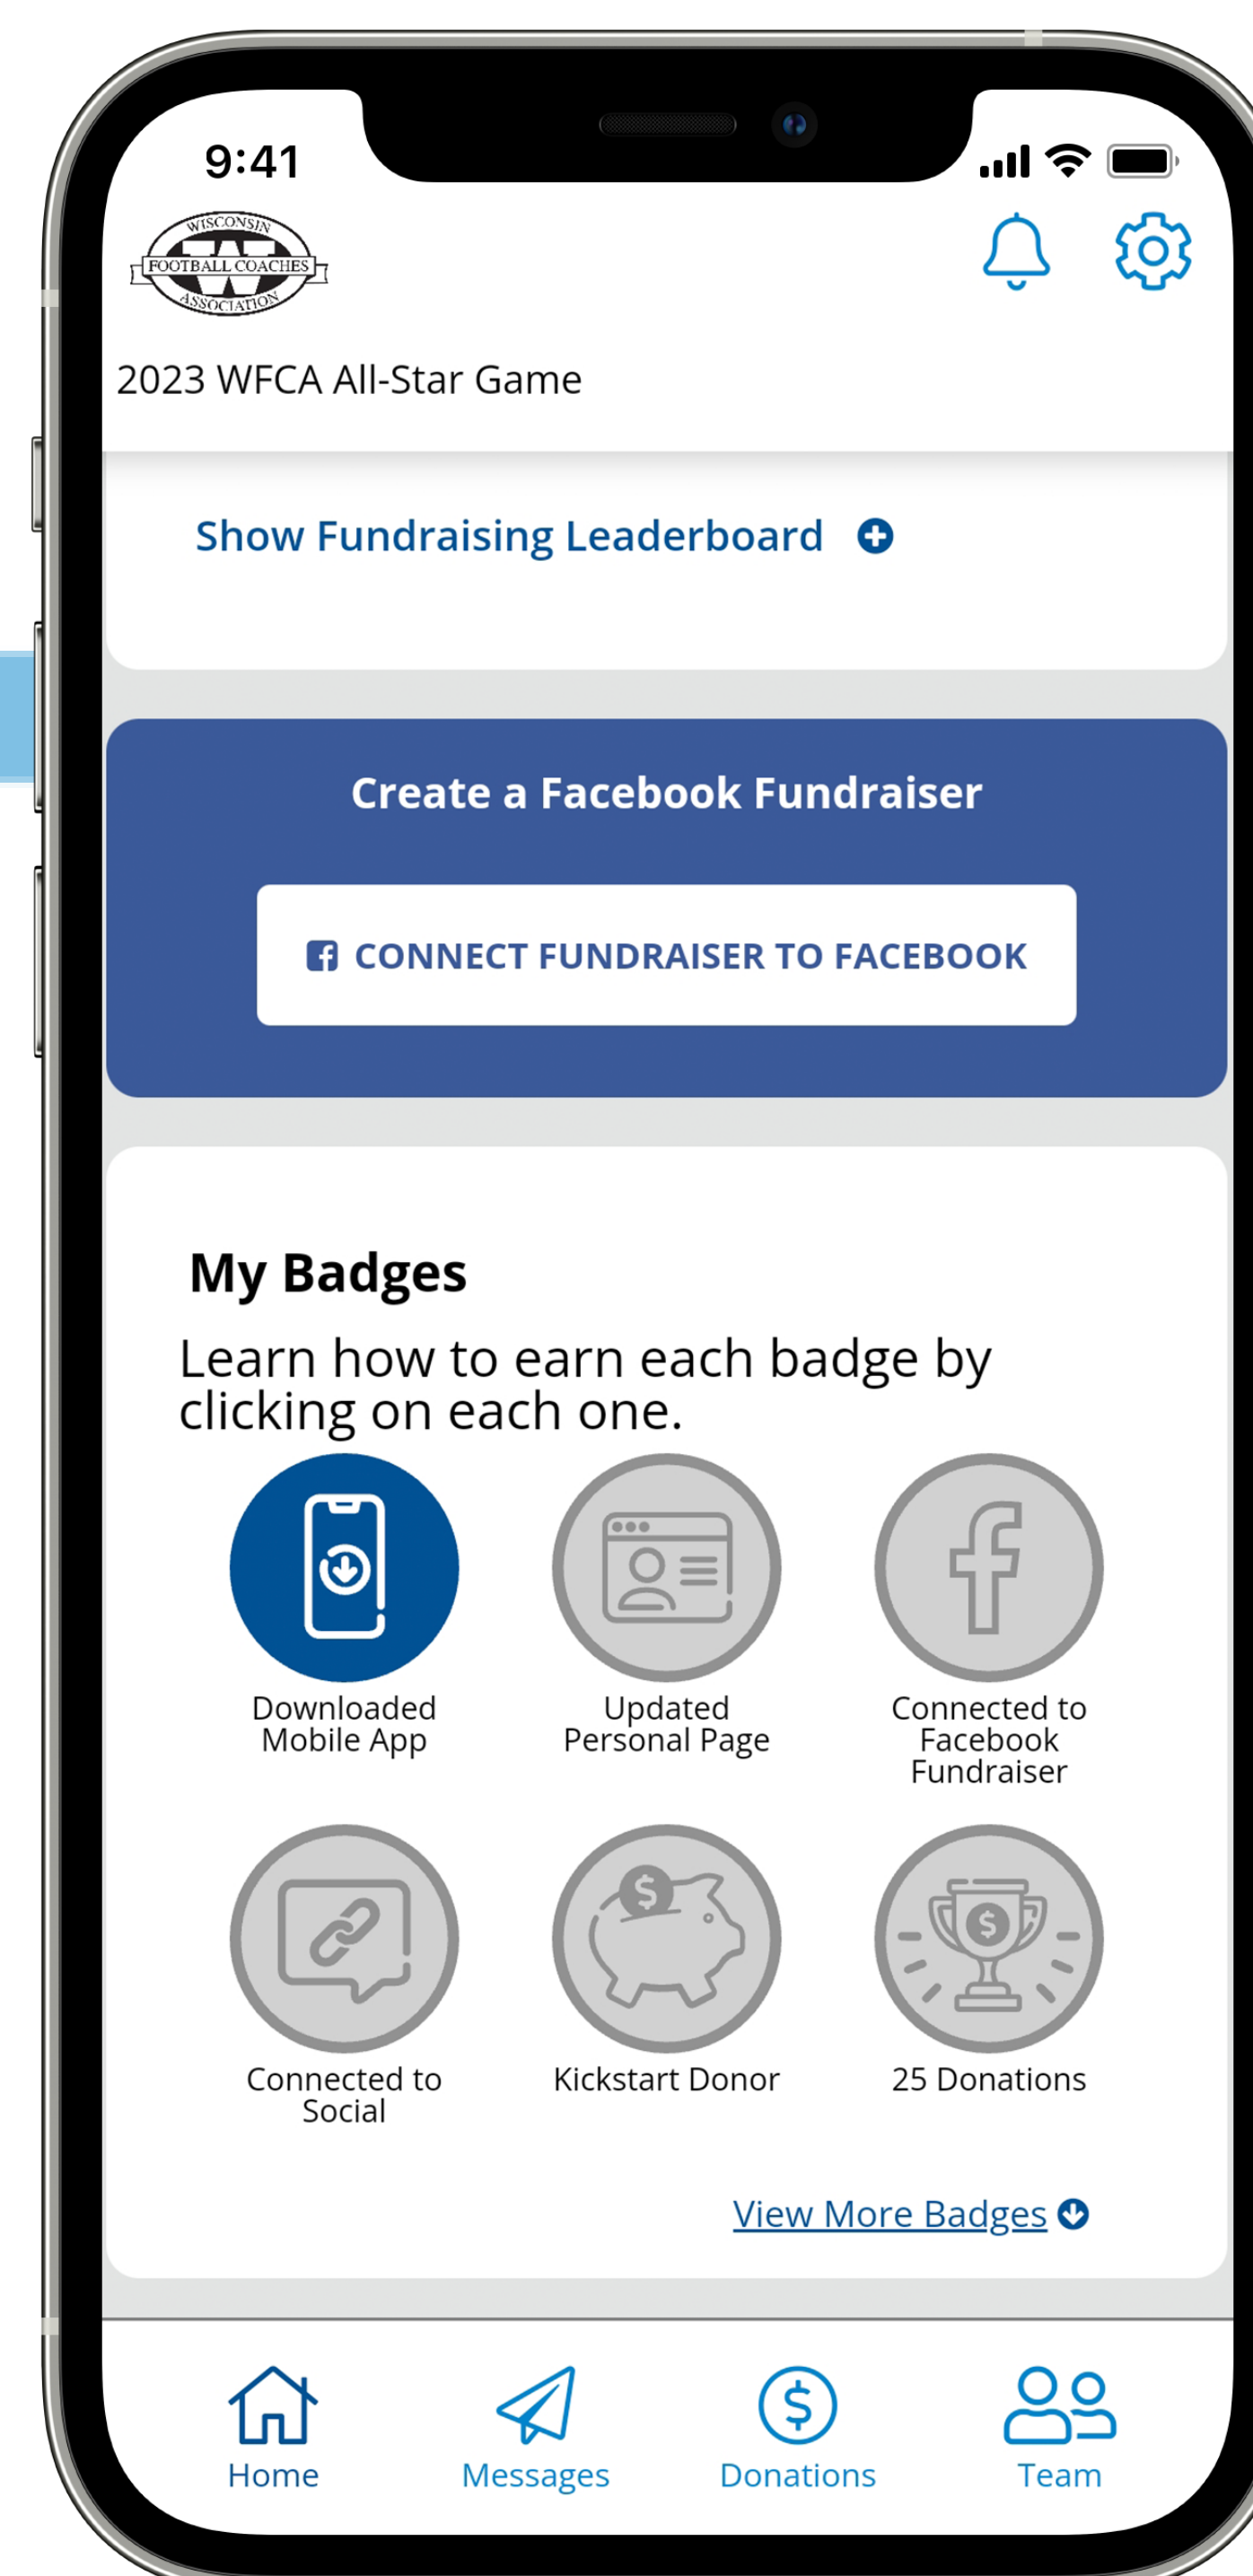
9:41

WISCONSIN
FOOTBALL COACHES
ASSOCIATION

2023 WFCA All-Star Game

Show Fundraising Leaderboard

Create a Facebook Fundraiser

CONNECT FUNDRAISER TO FACEBOOK

My Badges

Learn how to earn each badge by clicking on each one.

Downloaded Mobile App

Updated Personal Page

Connected to Facebook Fundraiser

Connected to Social

Kickstart Donor

25 Donations

View More Badges

Home

Messages

Donations

Team